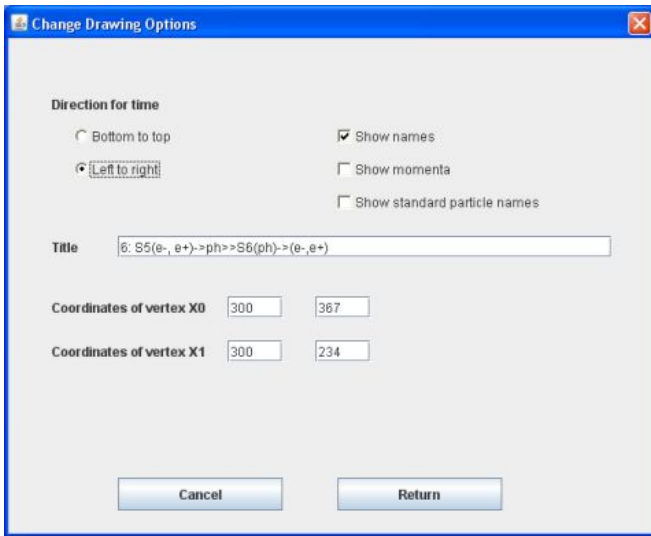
Change Drawing Options

Direction for time

Bottom to top

Left to right

Show names

Show momenta

Show standard particle names

Title

6: S5(e-, e+)->ph>>S6(ph)->(e-,e+)

Coordinates of vertex X0

300

367

Coordinates of vertex X1

300

234

Cancel

Return